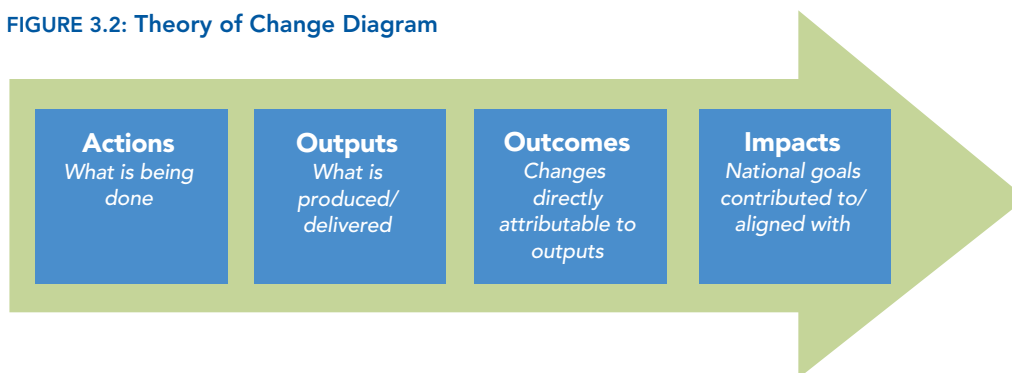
FIGURE 3.2: Theory of Change Diagram

Actions
What is being done

Outputs
What is produced/ delivered

Outcomes
Changes directly attributable to outputs

Impacts
National goals contributed to/ aligned with